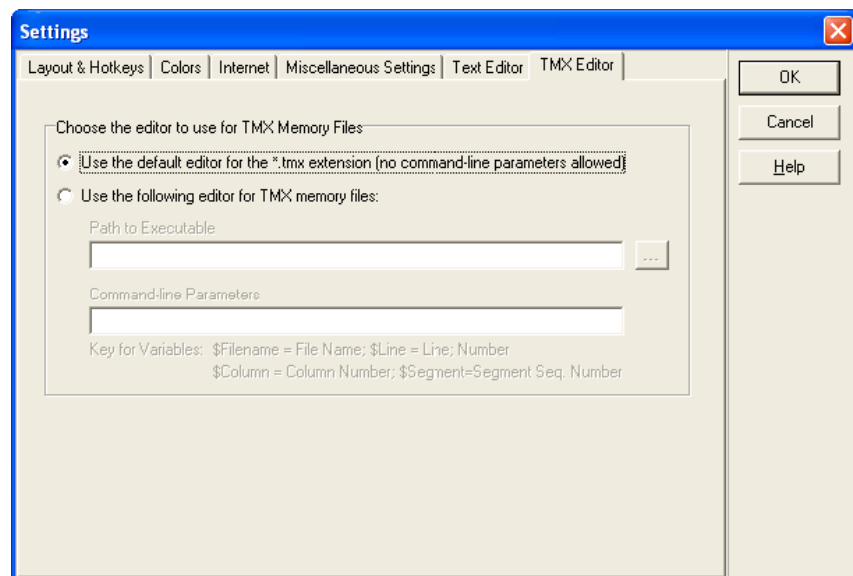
Settings

Layout & Hotkeys | Colors | Internet | Miscellaneous Settings | Text Editor | TMX Editor

OK

Cancel

Help

Choose the editor to use for TMX Memory Files

Use the default editor for the *.tmx extension (no command-line parameters allowed)

Use the following editor for TMX memory files:

Path to Executable

...

Command-line Parameters

Key for Variables: $Filename = File Name; $Line = Line; Number
$Column = Column Number; $Segment=Segment Seq. Number